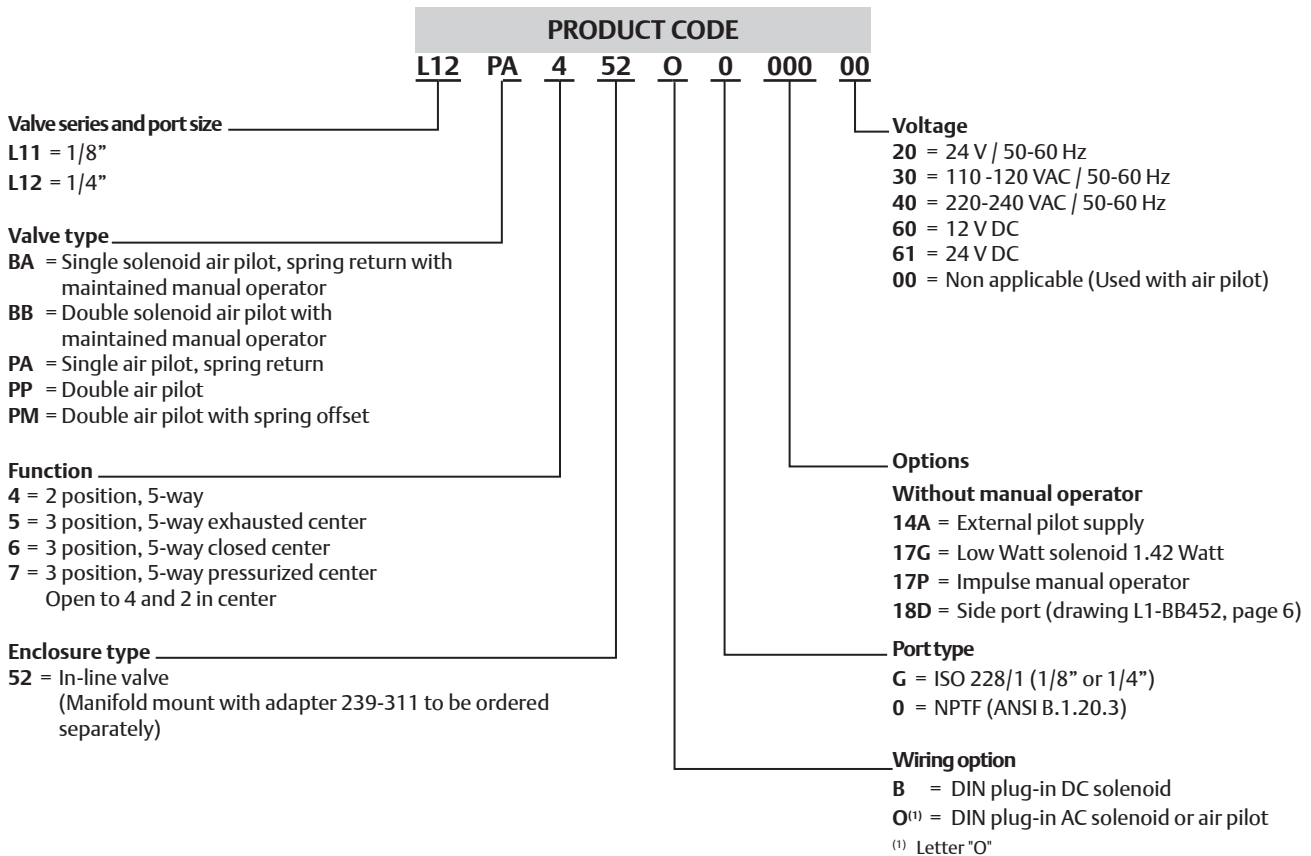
PRODUCT CODE

L12 PA 4 52 O 0 000 00

Valve series and port size
L11 = 1/8"
L12 = 1/4"

Valve type
BA = Single solenoid air pilot, spring return with maintained manual operator
BB = Double solenoid air pilot with maintained manual operator
PA = Single air pilot, spring return
PP = Double air pilot
PM = Double air pilot with spring offset

Function
4 = 2 position, 5-way
5 = 3 position, 5-way exhausted center
6 = 3 position, 5-way closed center
7 = 3 position, 5-way pressurized center Open to 4 and 2 in center

Enclosure type
52 = In-line valve (Manifold mount with adapter 239-311 to be ordered separately)

Voltage
20 = 24 V / 50-60 Hz
30 = 110 -120 VAC / 50-60 Hz
40 = 220-240 VAC / 50-60 Hz
60 = 12 V DC
61 = 24 V DC
00 = Non applicable (Used with air pilot)

Options
Without manual operator
14A = External pilot supply
17G = Low Watt solenoid 1.42 Watt
17P = Impulse manual operator
18D = Side port (drawing L1-BB452, page 6)

Port type
G = ISO 228/1 (1/8" or 1/4")
0 = NPTF (ANSI B.1.20.3)

Wiring option
B = DIN plug-in DC solenoid
O$^{(1)}$ = DIN plug-in AC solenoid or air pilot
$^{(1)}$ Letter "O"